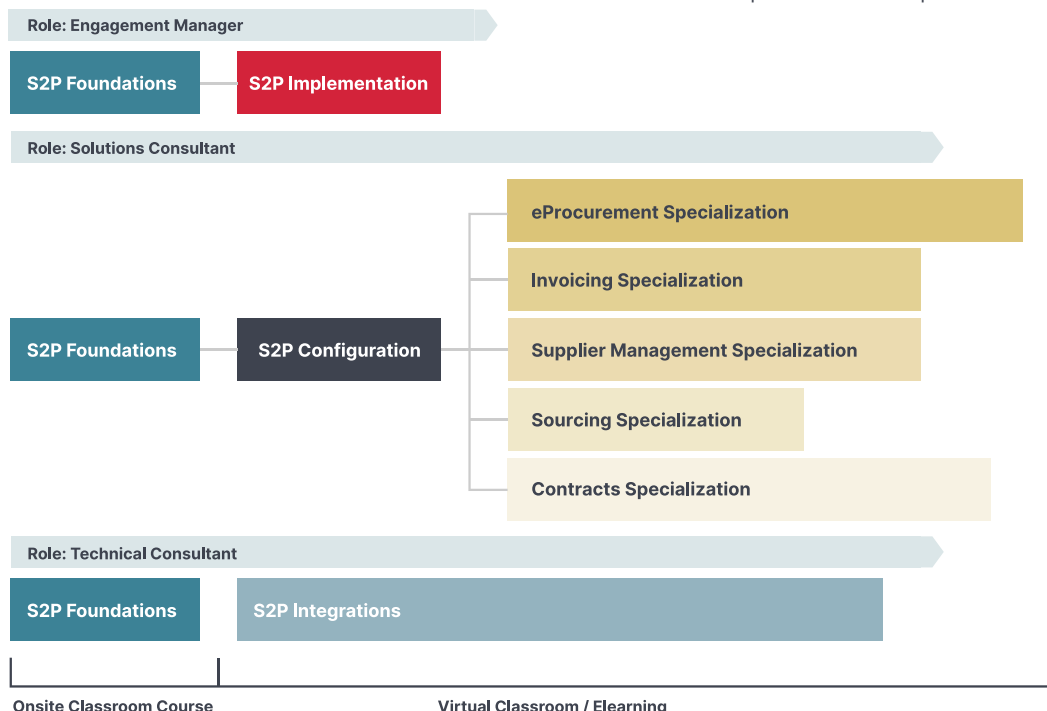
Role: Engagement Manager

S2P Foundations

S2P Implementation

Role: Solutions Consultant

eProcurement Specialization

Invoicing Specialization

S2P Foundations

S2P Configuration

Supplier Management Specialization

Sourcing Specialization

Contracts Specialization

Role: Technical Consultant

S2P Foundations

S2P Integrations

Onsite Classroom Course

Virtual Classroom / Elearning